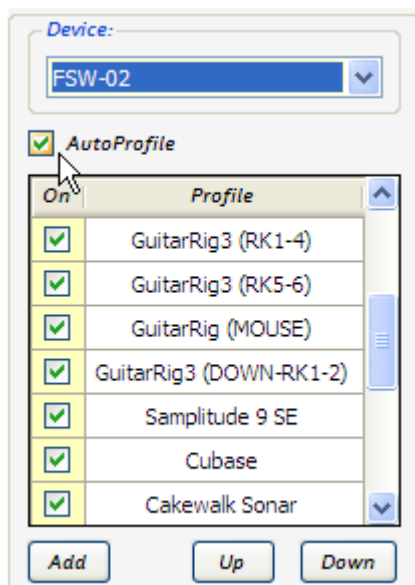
Device:

FSW-02

AutoProfile

| On | Profile |
|---|---|
| | GuitarRig3 (RK1-4) |
| | GuitarRig3 (RK5-6) |
| | GuitarRig (MOUSE) |
| | GuitarRig3 (DOWN-RK1-2) |
| | Samplitude 9 SE |
| | Cubase |
| | Cakewalk Sonar |

Add Up Down